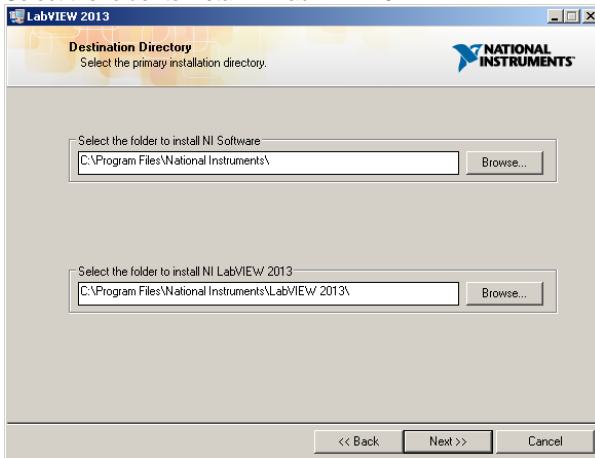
LabVIEW 2013

Destination Directory
Select the primary installation directory.

NATIONAL INSTRUMENTS

Select the folder to install NI Software
C:\Program Files\National Instruments\
Browse...

Select the folder to install NI LabVIEW 2013
C:\Program Files\National Instruments\LabVIEW 2013\
Browse...

<< Back
Next >>
Cancel